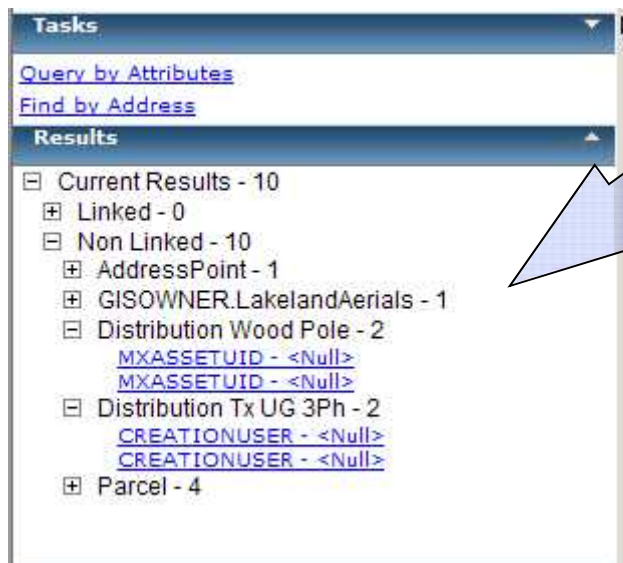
Tasks

Query by Attributes

Find by Address

Results

⊟ Current Results - 10

⊞ Linked - 0

⊟ Non Linked - 10

⊞ AddressPoint - 1

⊞ GISOWNER.LakelandAerials - 1

⊟ Distribution Wood Pole - 2

MXASSETUID - <Null>

MXASSETUID - <Null>

⊟ Distribution Tx UG 3Ph - 2

CREATIONUSER - <Null>

CREATIONUSER - <Null>

⊞ Parcel - 4